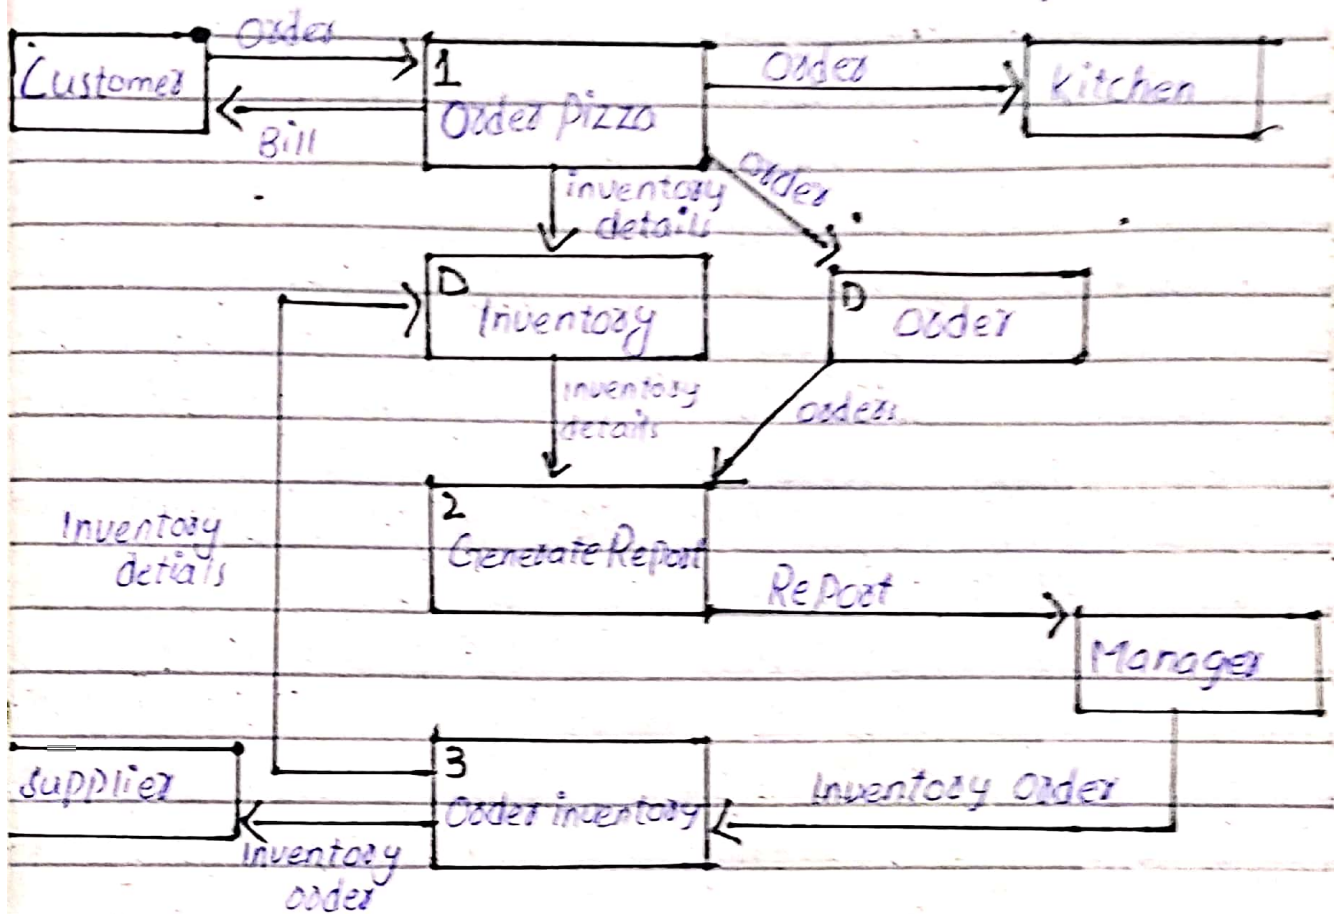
Customer
Order
Bill
1
Order Pizza
Order
Kitchen
inventory details
Order
D
Inventory
D
Order
inventory details
order
Inventory details
2
Generate Report
Report
Manager
Supplier
3
Order inventory
Inventory Order
Inventory order